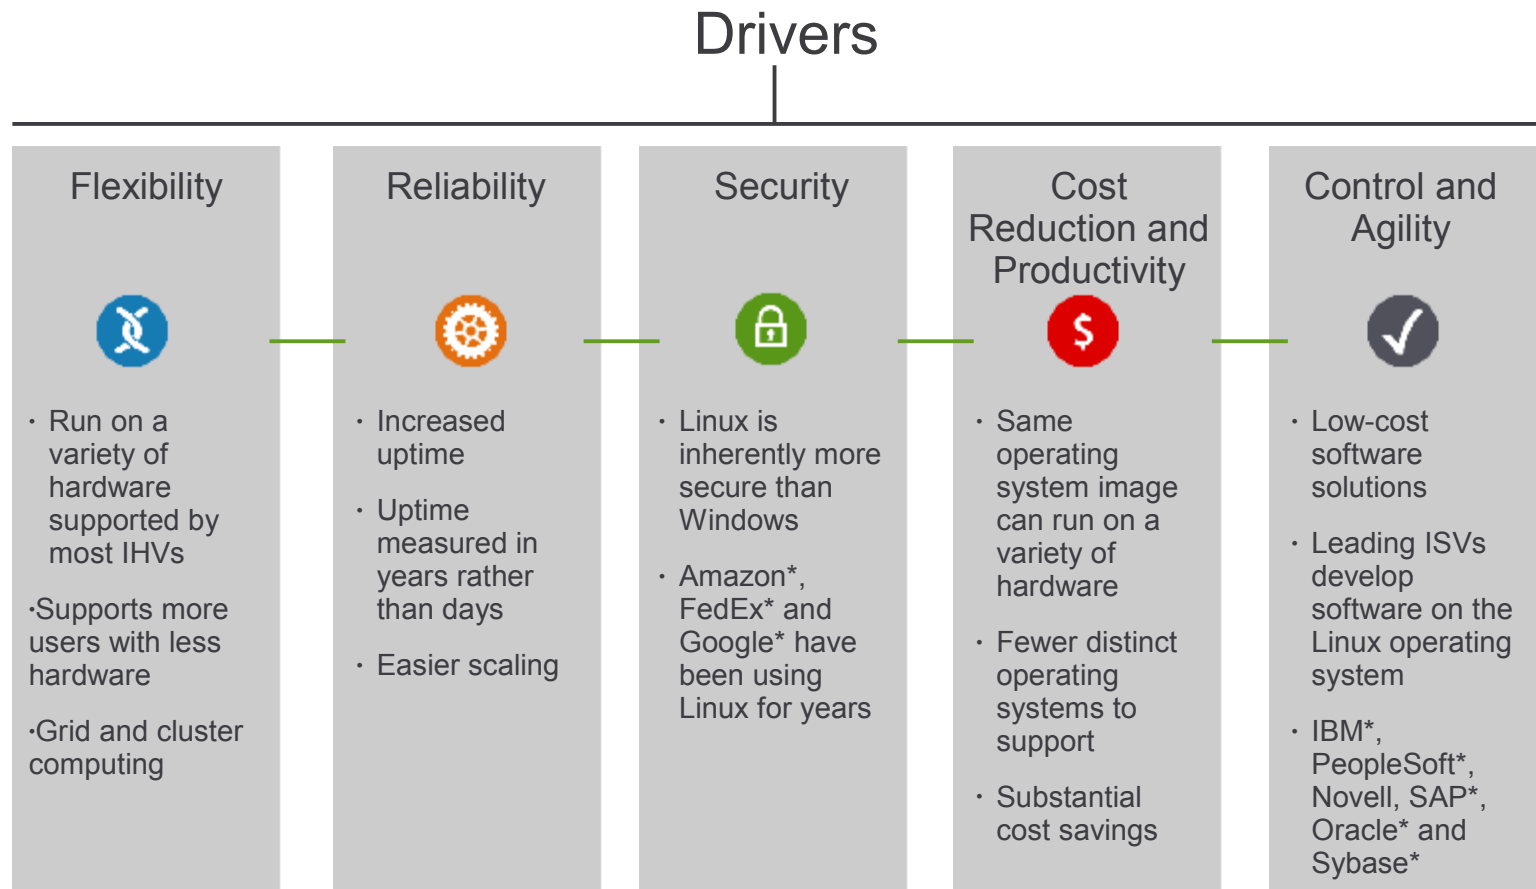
Drivers

Flexibility

· Run on a variety of hardware supported by most IHVs

·Supports more users with less hardware

·Grid and cluster computing

Reliability

· Increased uptime

· Uptime measured in years rather than days

· Easier scaling

Security

· Linux is inherently more secure than Windows

· Amazon*, FedEx* and Google* have been using Linux for years

Cost Reduction and Productivity

$

· Same operating system image can run on a variety of hardware

· Fewer distinct operating systems to support

· Substantial cost savings

Control and Agility

· Low-cost software solutions

· Leading ISVs develop software on the Linux operating system

· IBM*, PeopleSoft*, Novell, SAP*, Oracle* and Sybase*